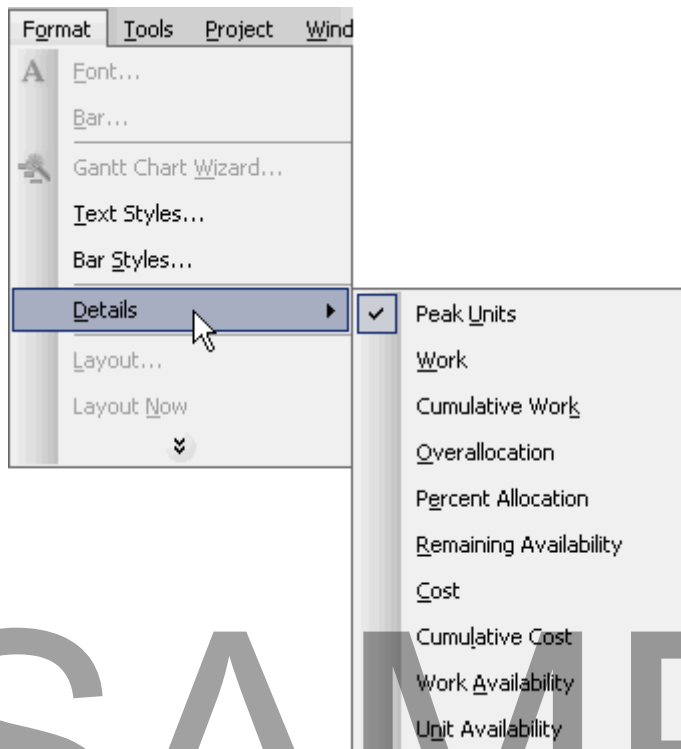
Format Tools Project Wind
A Font...
Bar...
Gantt Chart Wizard...
Text Styles...
Bar Styles...
Details
Layout...
Layout Now

Peak Units
Work
Cumulative Work
Overallocation
Percent Allocation
Remaining Availability
Cost
Cumulative Cost
Work Availability
Unit Availability

SAMP